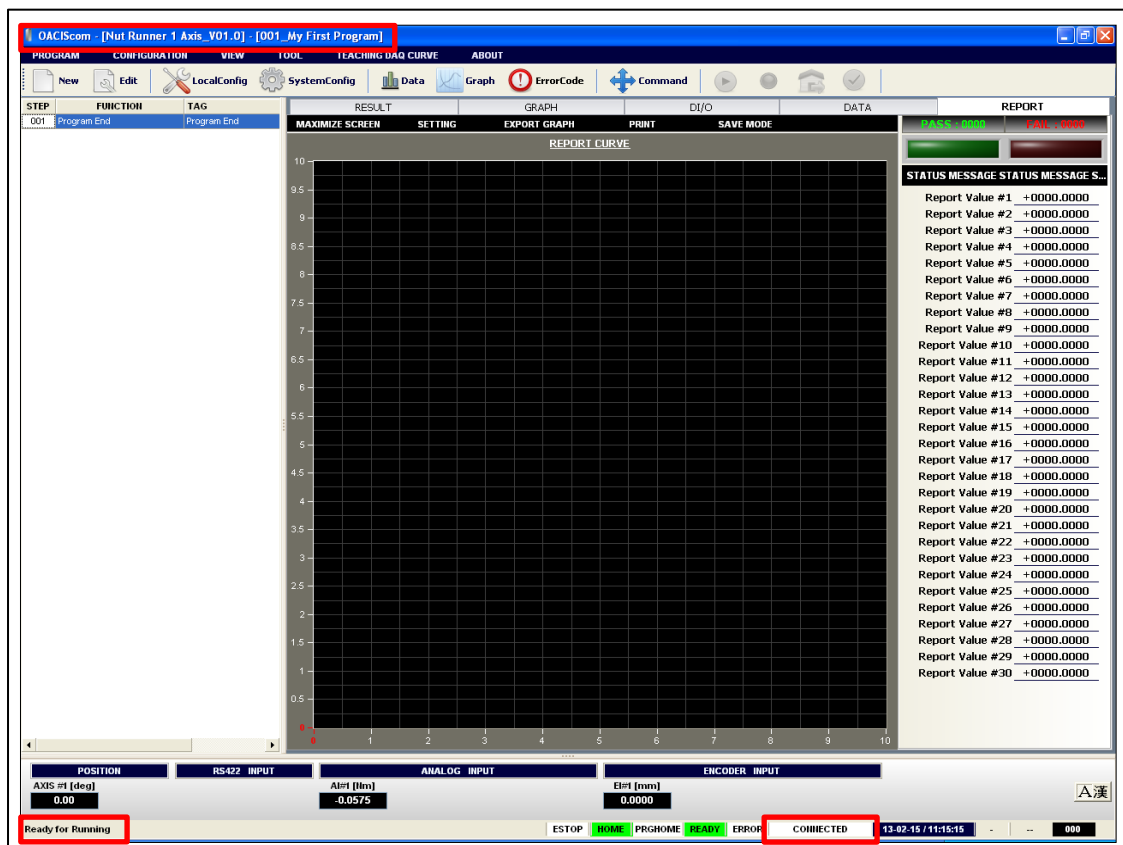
OACIScom - [Nut Runner 1 Axis_V01.0] - [001_My First Program]

PROGRAM CONFIGURATION VIEW TOOL TEACHING DAQ CURVE ABOUT

New Edit LocalConfig SystemConfig Data Graph ErrorCode Command

| STEP | FUNCTION | TAG |
|---|---|---|
| 001 | Program End | Program End |

RESULT GRAPH DI/O DATA REPORT

MAXIMIZE SCREEN SETTING EXPORT GRAPH PRINT SAVE MODE

REPORT CURVE

10 9.5 9 8.5 8 7.5 7 6.5 6 5.5 5 4.5 4 3.5 3 2.5 2 1.5 1 0.5 0

0 1 2 3 4 5 6 7 8 9 10

PASS : 0000 FAIL : 0000

STATUS MESSAGE STATUS MESSAGE S...

Report Value #1 +0000.0000
Report Value #2 +0000.0000
Report Value #3 +0000.0000
Report Value #4 +0000.0000
Report Value #5 +0000.0000
Report Value #6 +0000.0000
Report Value #7 +0000.0000
Report Value #8 +0000.0000
Report Value #9 +0000.0000
Report Value #10 +0000.0000
Report Value #11 +0000.0000
Report Value #12 +0000.0000
Report Value #13 +0000.0000
Report Value #14 +0000.0000
Report Value #15 +0000.0000
Report Value #16 +0000.0000
Report Value #17 +0000.0000
Report Value #18 +0000.0000
Report Value #19 +0000.0000
Report Value #20 +0000.0000
Report Value #21 +0000.0000
Report Value #22 +0000.0000
Report Value #23 +0000.0000
Report Value #24 +0000.0000
Report Value #25 +0000.0000
Report Value #26 +0000.0000
Report Value #27 +0000.0000
Report Value #28 +0000.0000
Report Value #29 +0000.0000
Report Value #30 +0000.0000

POSITION RS422 INPUT ANALOG INPUT ENCODER INPUT

AXIS #1 [deg] 0.00
AI#1 [Nm] -0.0575
EI#1 [mm] 0.0000

A漢

Ready for Running

ESTOP HOME PRGHOME READY ERROR CONNECTED 13-02-15 / 11:15:15 - -- 000